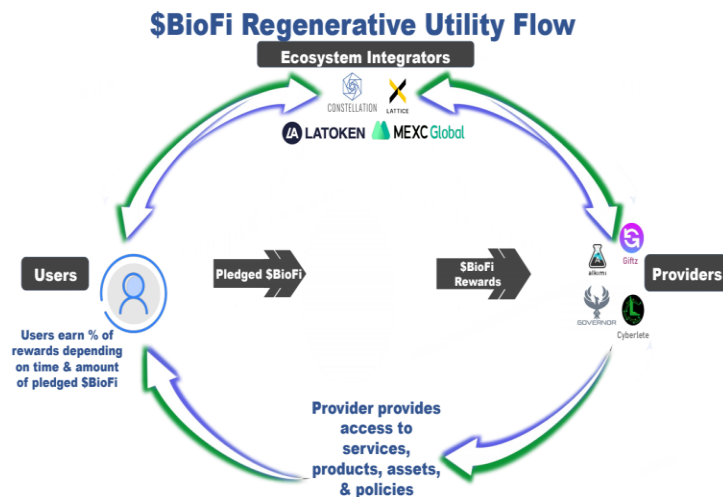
$BioFi Regenerative Utility Flow

Ecosystem Integrators

CONSTELLATION
LATTICE
LATOKEN
MEXC Global

Users

Users earn % of rewards depending on time & amount of pledged $BioFi

Pledged $BioFi

$BioFi Rewards

alkimi
Giftz
GOVERNOR
Cyberlete

Providers

Provider provides access to services, products, assets, & policies